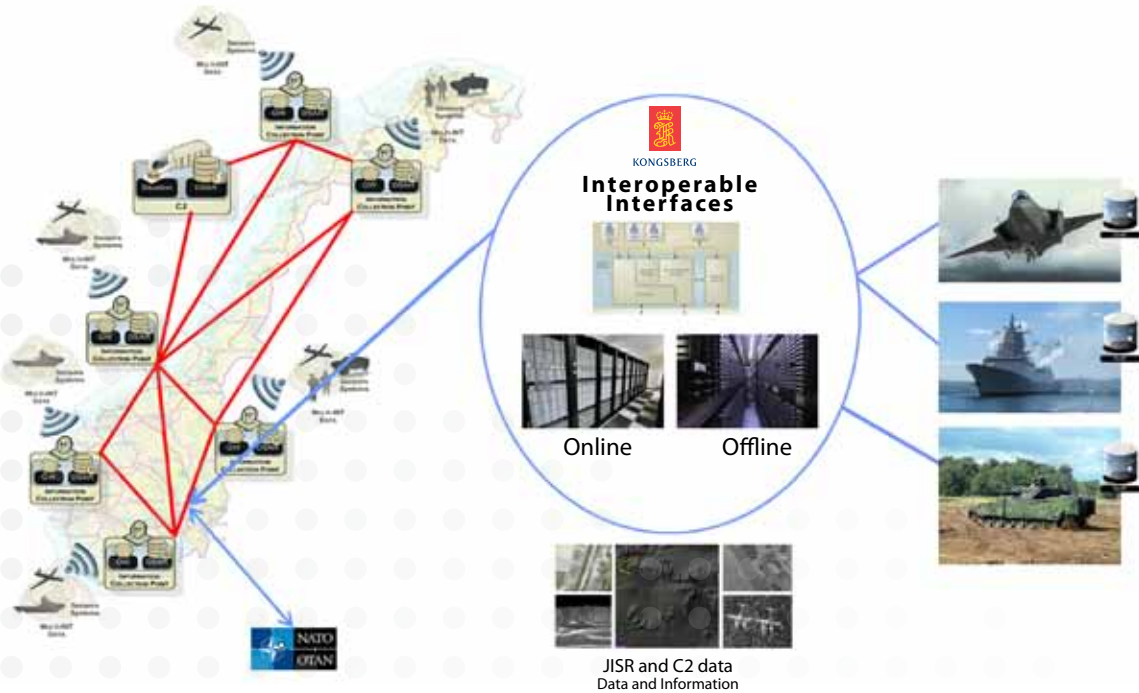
KONGSBERG

Interoperable Interfaces

Online

Offline

JISR and C2 data
Data and Information

C2

Information Collection Point

Information Collection Point

Information Collection Point

Information Collection Point

Information Collection Point

Information Collection Point

Sensor Systems

Multi-INT Data

Sensor Systems

Multi-INT Data

Sensor Systems

Multi-INT Data

Sensor Systems

Multi-INT Data

Sensor Systems

Multi-INT Data

Sensor Systems

Multi-INT Data

NATO
OTAN